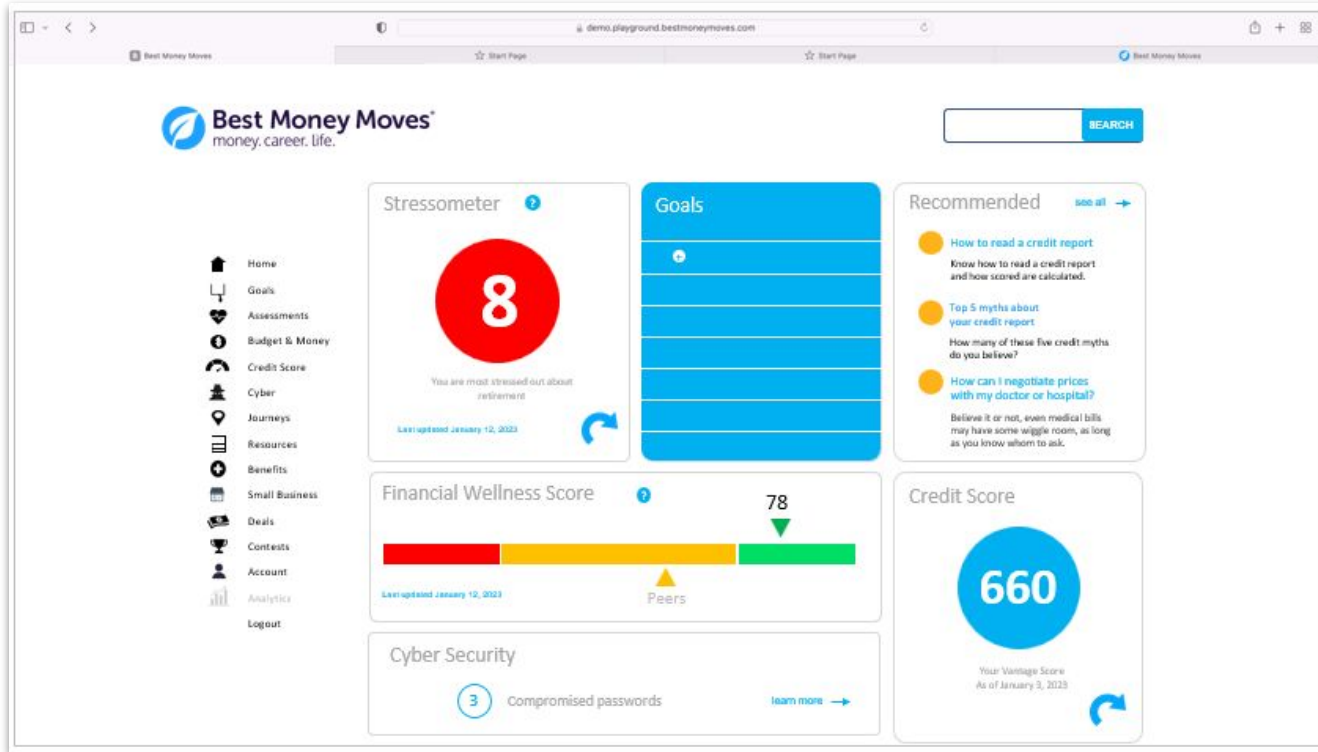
demo.playground.bestmoneymoves.com

Best Money Moves

Start Page

Start Page

Best Money Moves

Best Money Moves®
money. career. life.

SEARCH

Home
Goals
Assessments
Budget & Money
Credit Score
Cyber
Journeys
Resources
Benefits
Small Business
Deals
Contests
Account
Analytics
Logout

Stressometer

8

You are most stressed out about retirement

Last updated January 12, 2023

Goals

Recommended

see all →

How to read a credit report

Know how to read a credit report and how scored are calculated.

Top 5 myths about your credit report

How many of these five credit myths do you believe?

How can I negotiate prices with my doctor or hospital?

Believe it or not, even medical bills may have some wiggle room, as long as you know whom to ask.

Financial Wellness Score

78

Last updated January 12, 2023

Peers

Credit Score

660

Your Vantage Score
As of January 3, 2023

Cyber Security

3 Compromised passwords

learn more →